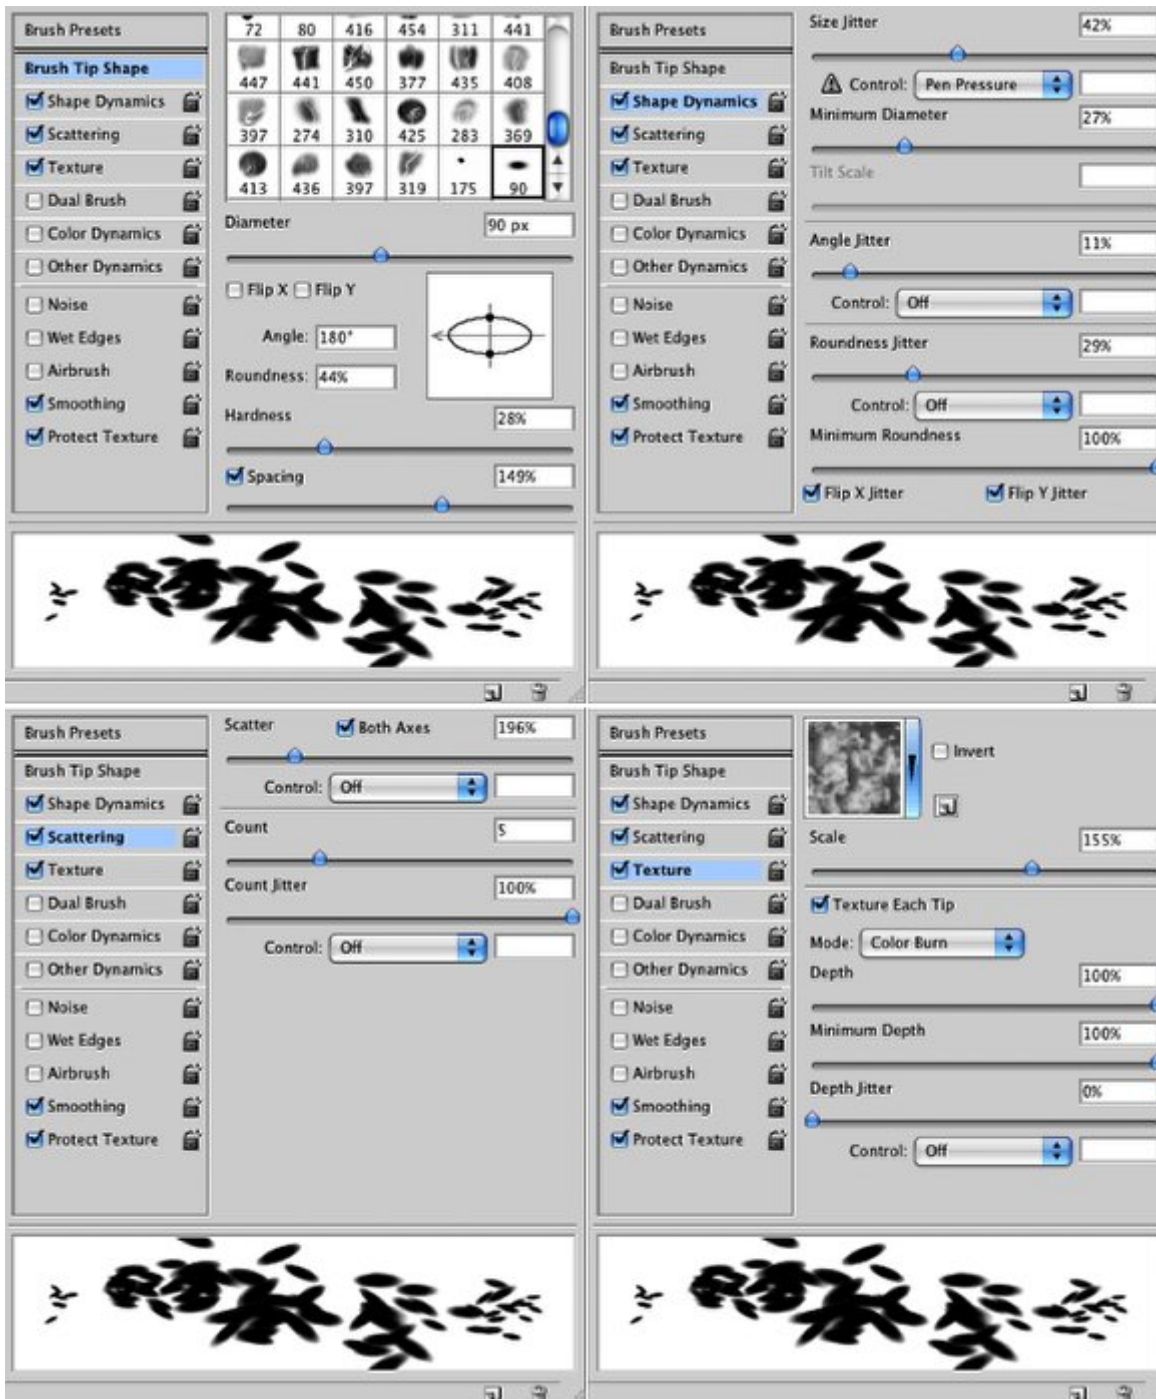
Brush Presets
Brush Tip Shape
Shape Dynamics
Scattering
Texture
Dual Brush
Color Dynamics
Other Dynamics
Noise
Wet Edges
Airbrush
Smoothing
Protect Texture

| 72 | 80 | 416 | 454 | 311 | 441 |
|---|---|---|---|---|---|
| 447 | 441 | 450 | 377 | 435 | 408 |
| 397 | 274 | 310 | 425 | 283 | 369 |
| 413 | 436 | 397 | 319 | 175 | 90 |

Diameter 90 px
Flip X Flip Y
Angle: 180°
Roundness: 44%
Hardness 28%
Spacing 149%

Brush Presets
Brush Tip Shape
Shape Dynamics
Scattering
Texture
Dual Brush
Color Dynamics
Other Dynamics
Noise
Wet Edges
Airbrush
Smoothing
Protect Texture

Size Jitter 42%
Control: Pen Pressure
Minimum Diameter 27%
Tilt Scale
Angle Jitter 11%
Control: Off
Roundness Jitter 29%
Control: Off
Minimum Roundness 100%
Flip X Jitter Flip Y Jitter

Brush Presets
Brush Tip Shape
Shape Dynamics
Scattering
Texture
Dual Brush
Color Dynamics
Other Dynamics
Noise
Wet Edges
Airbrush
Smoothing
Protect Texture

Scatter Both Axes 196%
Control: Off
Count 5
Count Jitter 100%
Control: Off

Brush Presets
Brush Tip Shape
Shape Dynamics
Scattering
Texture
Dual Brush
Color Dynamics
Other Dynamics
Noise
Wet Edges
Airbrush
Smoothing
Protect Texture

Invert
Scale 155%
Texture Each Tip
Mode: Color Burn
Depth 100%
Minimum Depth 100%
Depth Jitter 0%
Control: Off